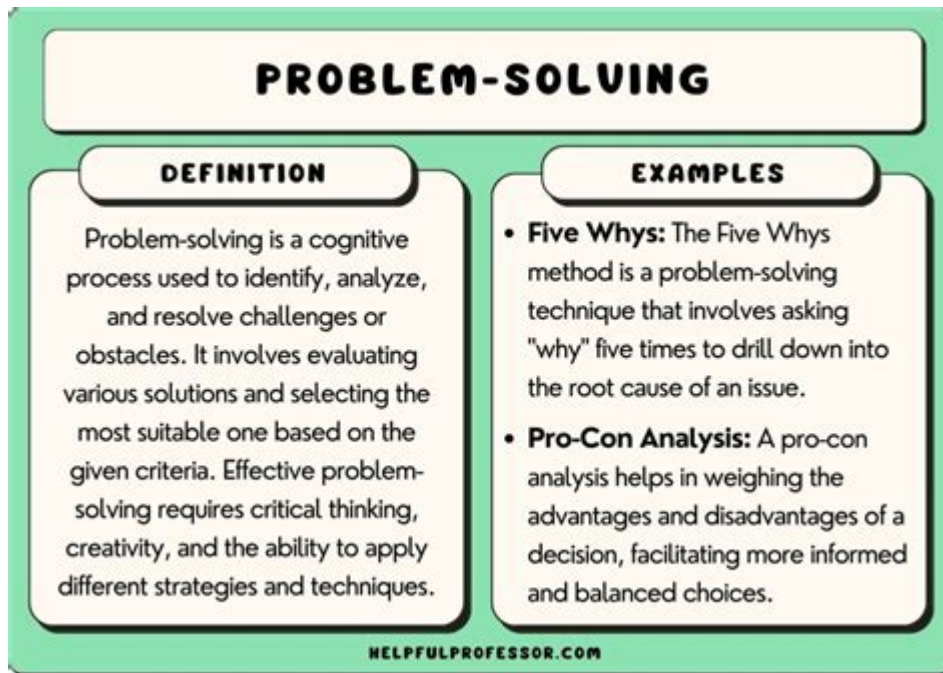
PROBLEM-SOLVING

DEFINITION

Problem-solving is a cognitive process used to identify, analyze, and resolve challenges or obstacles. It involves evaluating various solutions and selecting the most suitable one based on the given criteria. Effective problem-solving requires critical thinking, creativity, and the ability to apply different strategies and techniques.

EXAMPLES

• **Five Whys:** The Five Whys method is a problem-solving technique that involves asking "why" five times to drill down into the root cause of an issue.

• **Pro-Con Analysis:** A pro-con analysis helps in weighing the advantages and disadvantages of a decision, facilitating more informed and balanced choices.

HELPFULPROFESSOR.COM